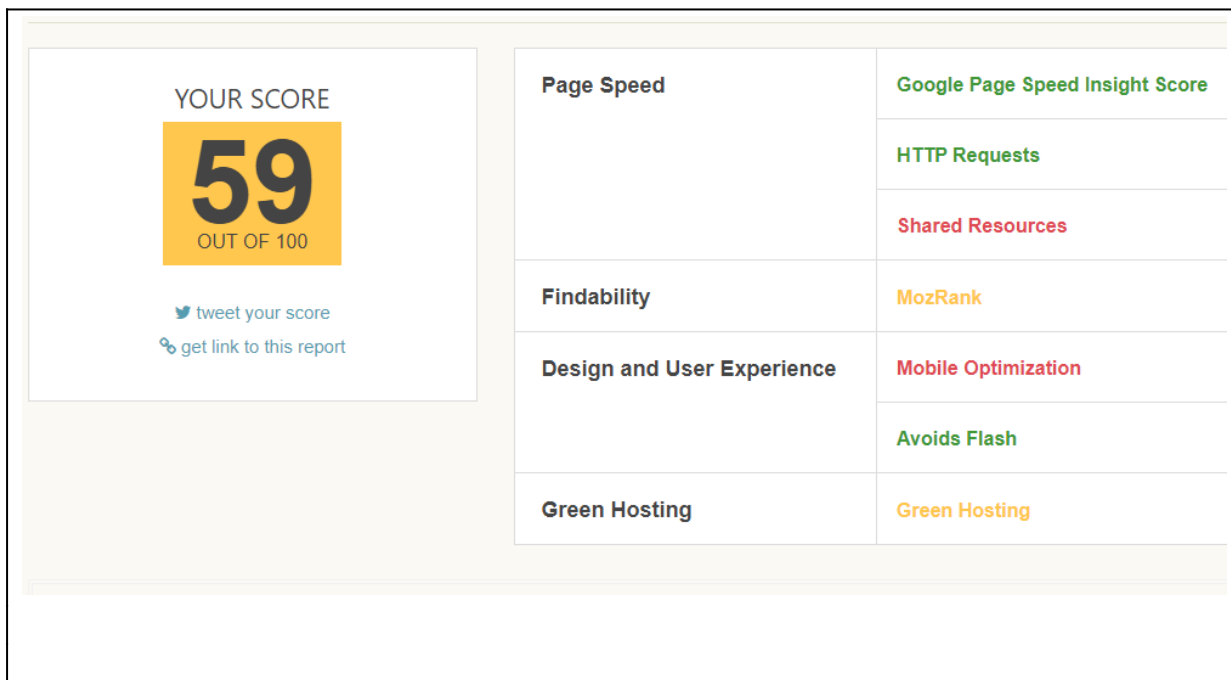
YOUR SCORE
59
OUT OF 100

tweet your score
get link to this report

| Page Speed | Google Page Speed Insight Score |
|---|---|
| | HTTP Requests |
| | Shared Resources |
| Findability | MozRank |
| Design and User Experience | Mobile Optimization |
| | Avoids Flash |
| Green Hosting | Green Hosting |